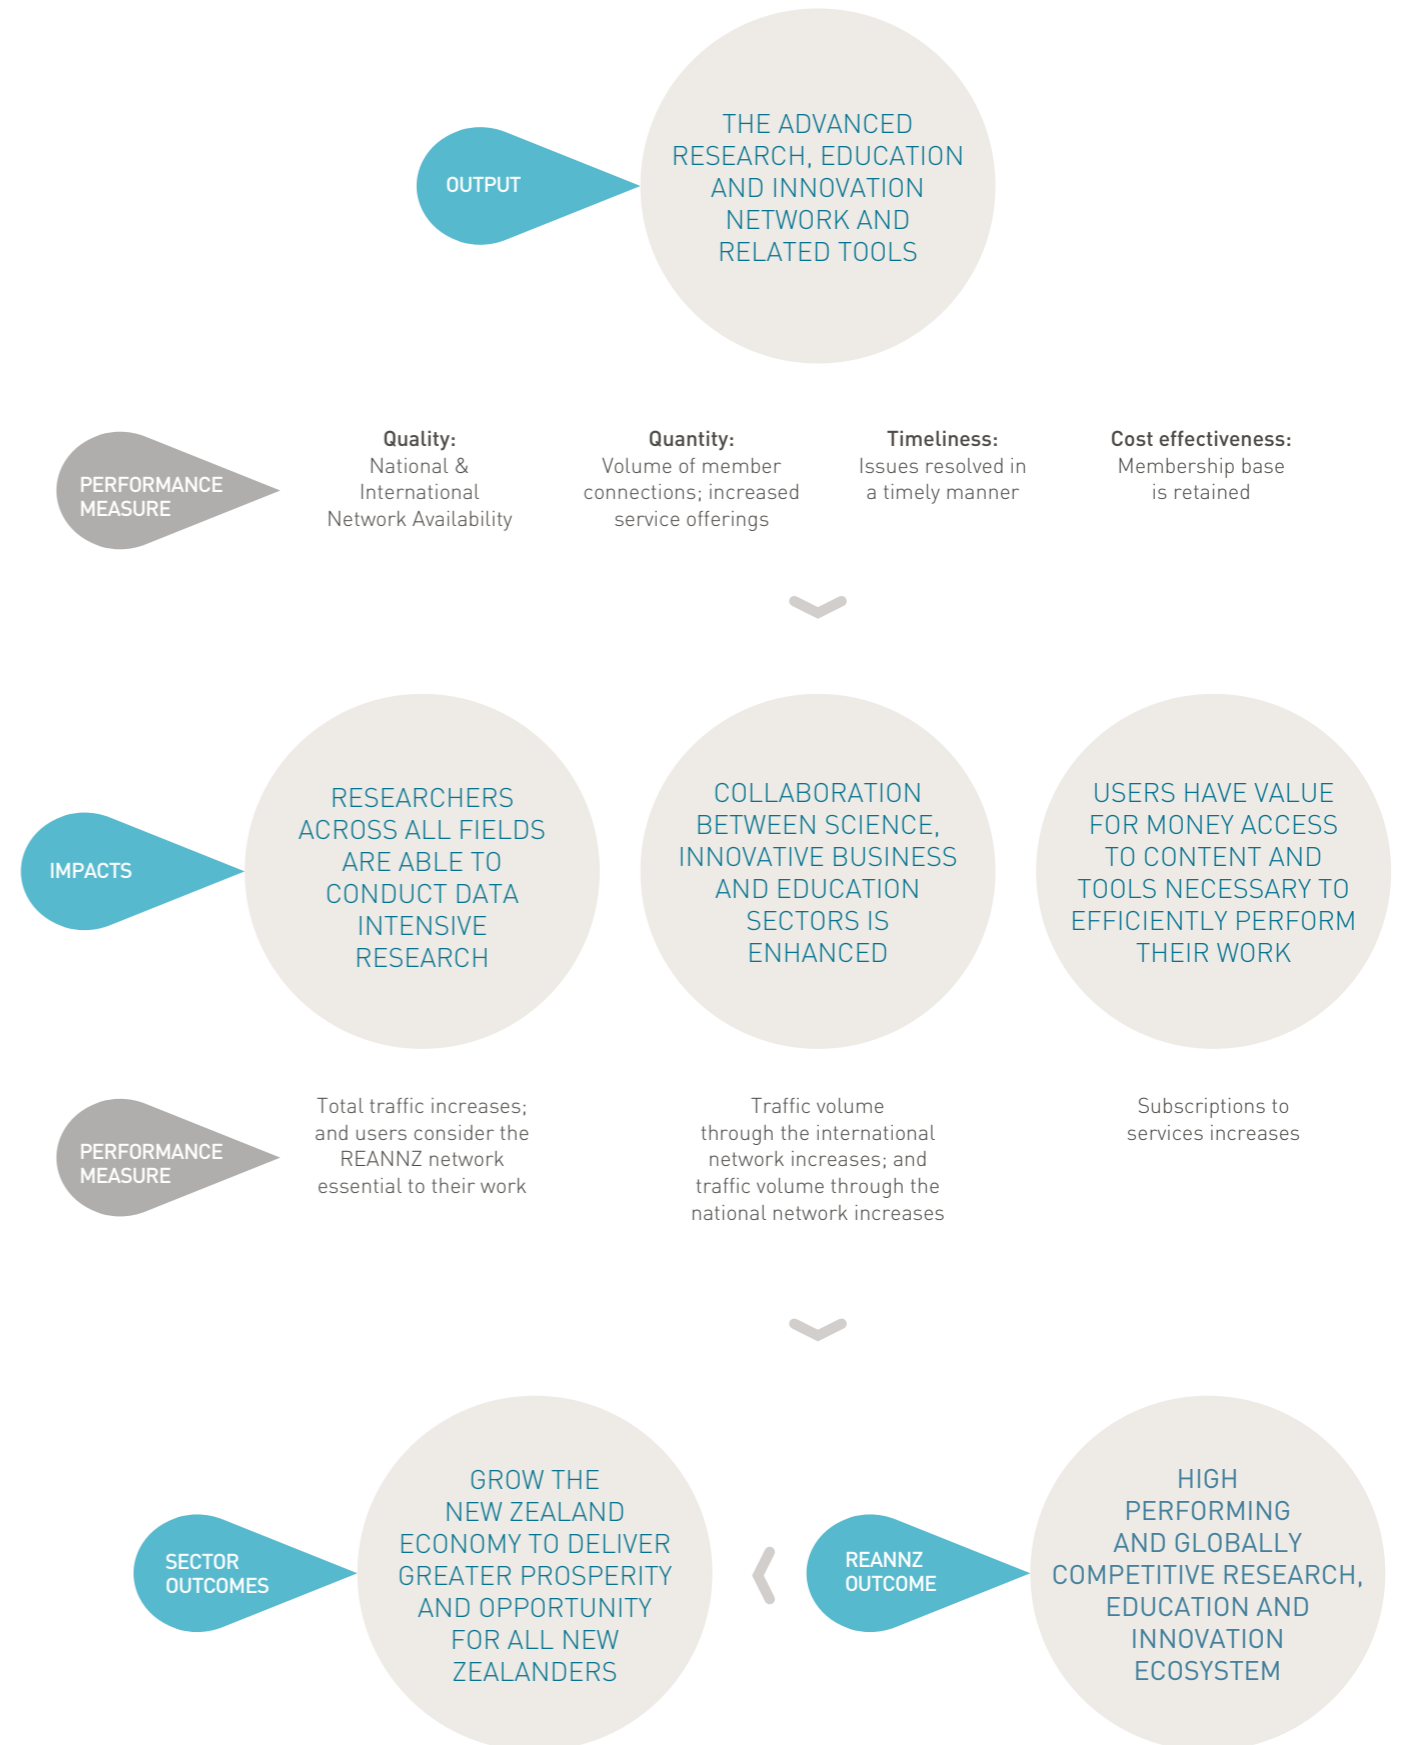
OUTPUT

THE ADVANCED RESEARCH, EDUCATION AND INNOVATION NETWORK AND RELATED TOOLS

PERFORMANCE MEASURE

**Quality:**
National & International Network Availability

**Quantity:**
Volume of member connections; increased service offerings

**Timeliness:**
Issues resolved in a timely manner

**Cost effectiveness:**
Membership base is retained

IMPACTS

RESEARCHERS ACROSS ALL FIELDS ARE ABLE TO CONDUCT DATA INTENSIVE RESEARCH

COLLABORATION BETWEEN SCIENCE, INNOVATIVE BUSINESS AND EDUCATION SECTORS IS ENHANCED

USERS HAVE VALUE FOR MONEY ACCESS TO CONTENT AND TOOLS NECESSARY TO EFFICIENTLY PERFORM THEIR WORK

PERFORMANCE MEASURE

Total traffic increases; and users consider the REANNZ network essential to their work

Traffic volume through the international network increases; and traffic volume through the national network increases

Subscriptions to services increases

SECTOR OUTCOMES

GROW THE NEW ZEALAND ECONOMY TO DELIVER GREATER PROSPERITY AND OPPORTUNITY FOR ALL NEW ZEALANDERS

REANNZ OUTCOME

HIGH PERFORMING AND GLOBALLY COMPETITIVE RESEARCH, EDUCATION AND INNOVATION ECOSYSTEM